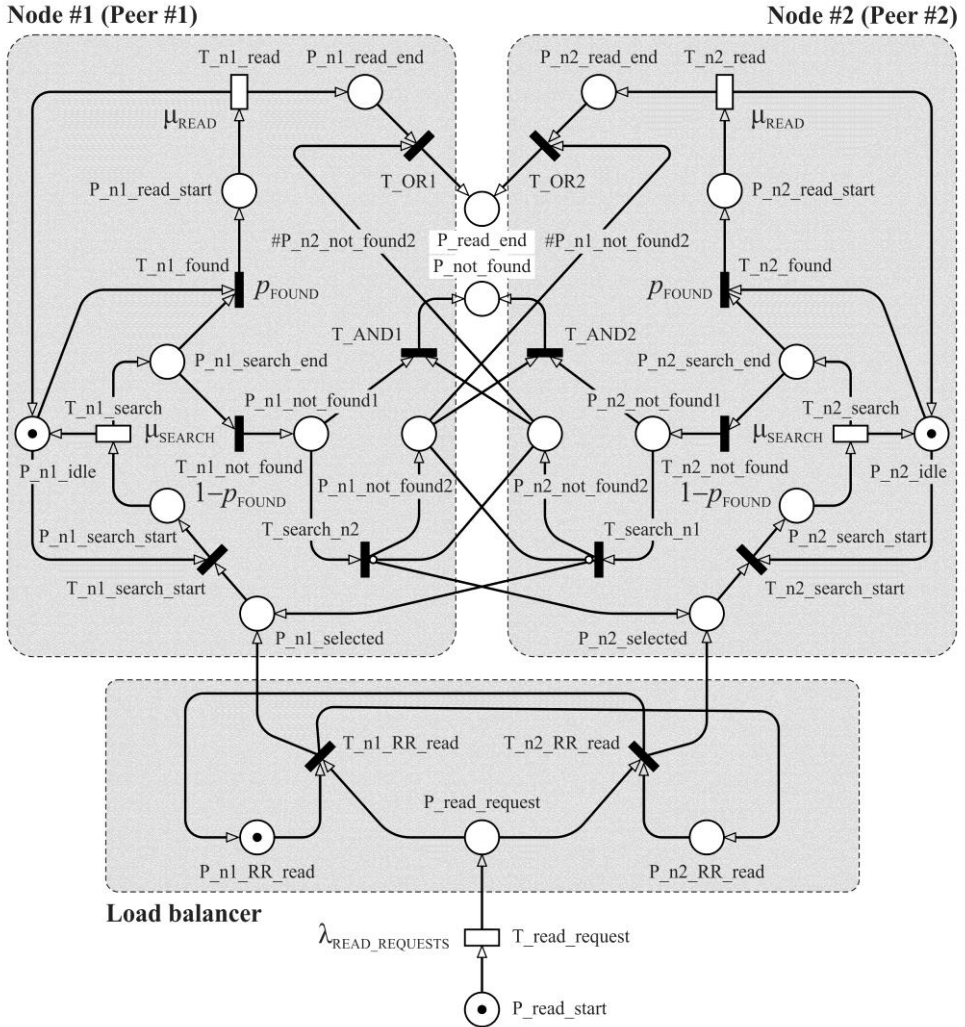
Node #1 (Peer #1)

Node #2 (Peer #2)

T_n1_read

P_n1_read_end

P_n2_read_end

T_n2_read

$\mu_{READ}$

$\mu_{READ}$

T_OR1

T_OR2

P_n1_read_start

P_n2_read_start

#P_n2_not_found2

P_read_end

#P_n1_not_found2

P_not_found

T_n1_found

T_n2_found

$p_{FOUND}$

$p_{FOUND}$

T_AND1

T_AND2

P_n1_search_end

P_n2_search_end

T_n1_search

P_n1_not_found1

P_n2_not_found1

T_n2_search

$\mu_{SEARCH}$

$\mu_{SEARCH}$

P_n1_idle

T_n1_not_found

T_n2_not_found

P_n2_idle

P_n1_not_found2

P_n2_not_found2

$1-p_{FOUND}$

$1-p_{FOUND}$

T_search_n2

T_search_n1

P_n1_search_start

P_n2_search_start

T_n1_search_start

T_n2_search_start

P_n1_selected

P_n2_selected

T_n1_RR_read

T_n2_RR_read

P_read_request

P_n1_RR_read

P_n2_RR_read

Load balancer

$\lambda_{READ\_REQUESTS}$

T_read_request

P_read_start